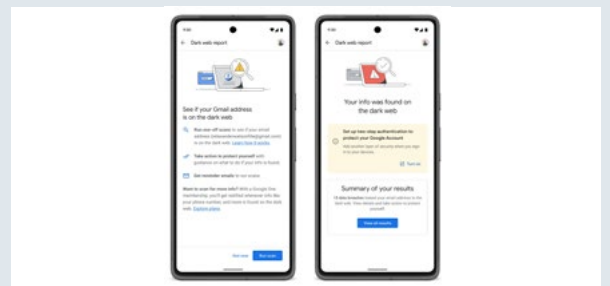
Dark web report

See if your Gmail address is on the dark web

Run one-off scans to see if your email address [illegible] is on the dark web. Learn how it works

Take action to protect yourself with guidance on what to do if your info is found

Get reminder emails to run scans

Want to scan for more info? With a Google One membership, you'll get notified whenever info like your phone number, and more is found on the dark web. Explore plans

Not now

Run scan

Dark web report

Your info was found on the dark web

Set up two-step authentication to protect your Google Account

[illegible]

Turn on

Summary of your results

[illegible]

View all results